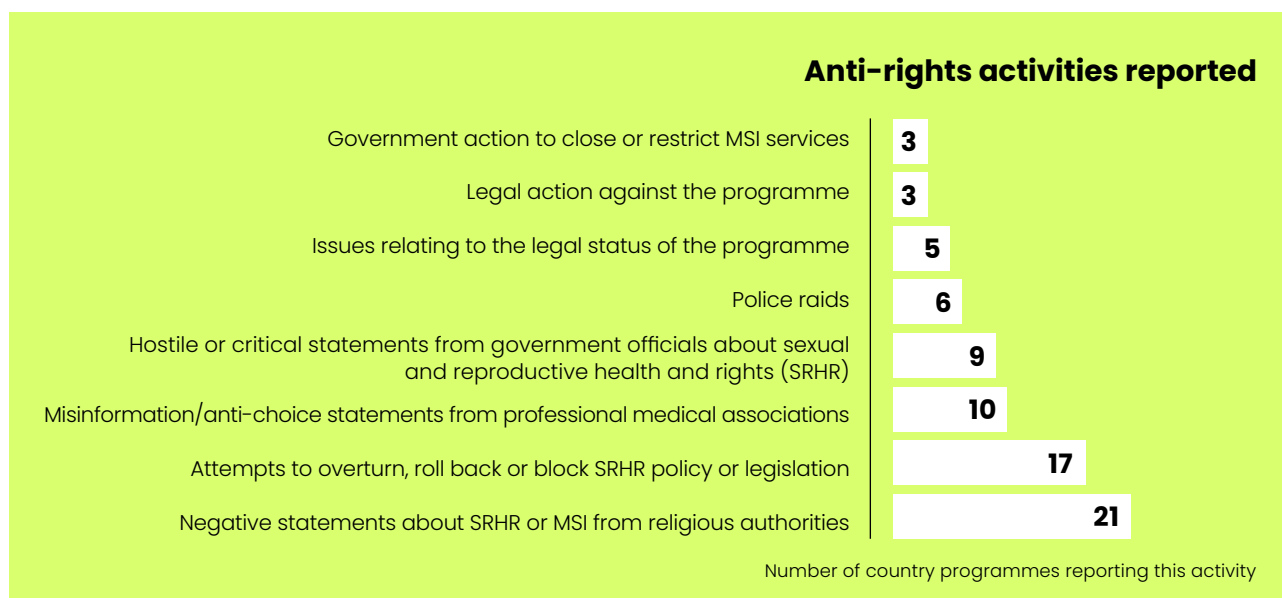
Anti-rights activities reported

Government action to close or restrict MSI services 3
Legal action against the programme 3
Issues relating to the legal status of the programme 5
Police raids 6
Hostile or critical statements from government officials about sexual and reproductive health and rights (SRHR) 9
Misinformation/anti-choice statements from professional medical associations 10
Attempts to overturn, roll back or block SRHR policy or legislation 17
Negative statements about SRHR or MSI from religious authorities 21

Number of country programmes reporting this activity